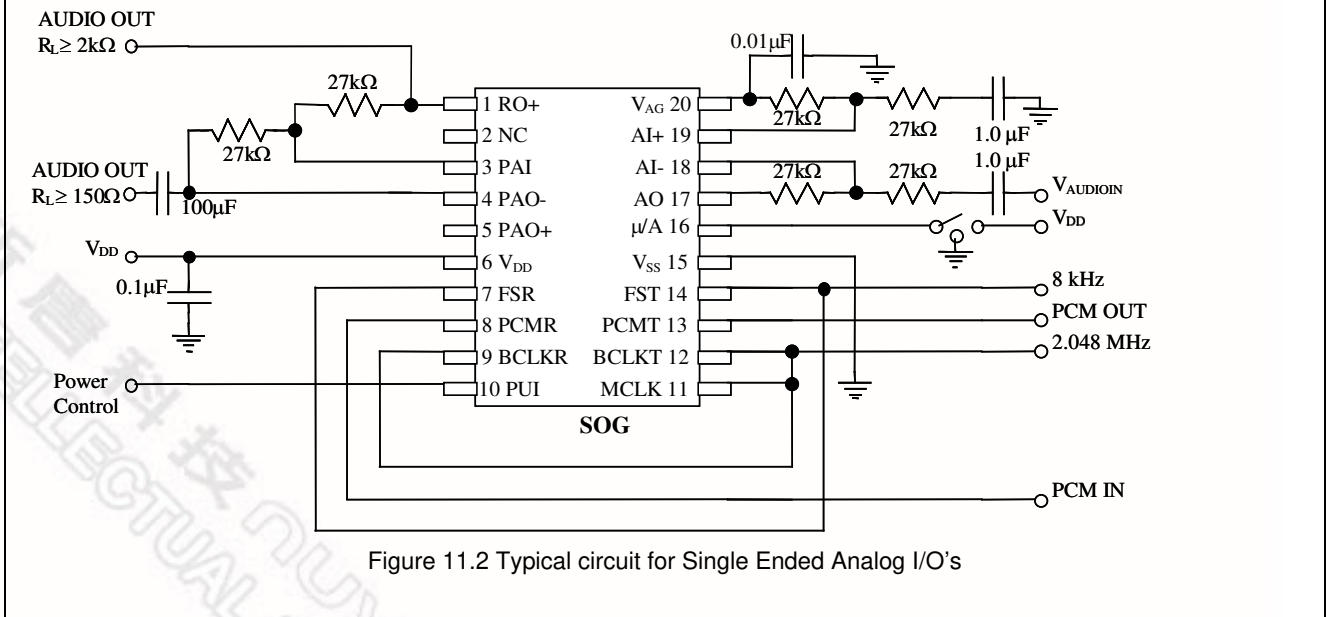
AUDIO OUT
$R_L \geq 2k\Omega$

27kΩ

27kΩ

AUDIO OUT
$R_L \geq 150\Omega$

100μF

$V_{DD}$

0.1μF

Power Control

1 RO+
2 NC
3 PAI
4 PAO-
5 PAO+
6 $V_{DD}$
7 FSR
8 PCMR
9 BCLKR
10 PUI

$V_{AG}$ 20
AI+ 19
AI- 18
AO 17
μ/A 16
$V_{SS}$ 15
FST 14
PCMT 13
BCLKT 12
MCLK 11

SOG

0.01μF

27kΩ

27kΩ

1.0 μF

27kΩ

27kΩ

1.0 μF

$V_{AUDIOIN}$

$V_{DD}$

8 kHz

PCM OUT

2.048 MHz

PCM IN

Figure 11.2 Typical circuit for Single Ended Analog I/O's